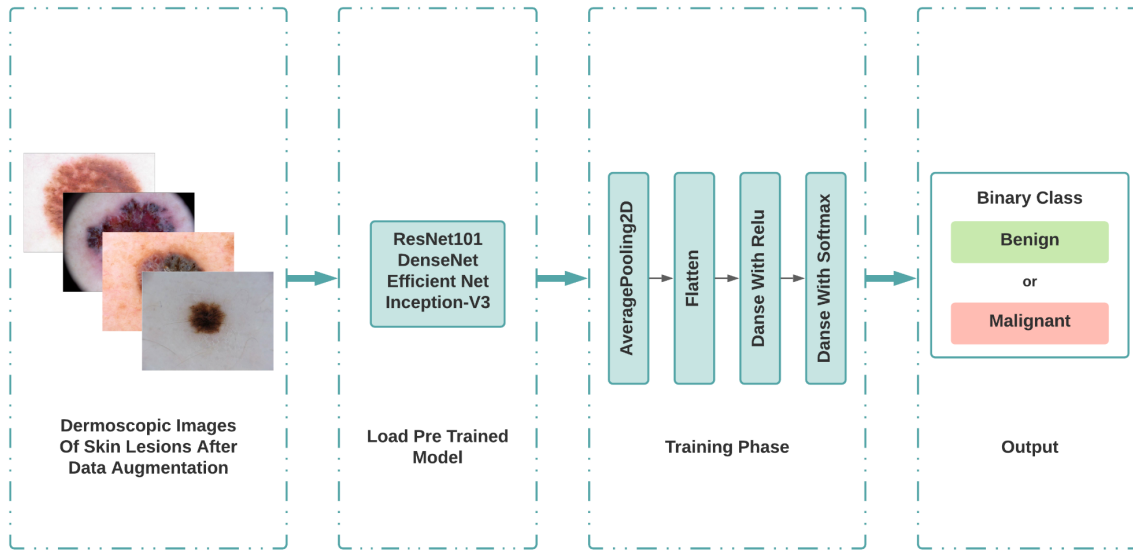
Dermoscopic Images Of Skin Lesions After Data Augmentation

ResNet101
DenseNet
Efficient Net
Inception-V3

Load Pre Trained Model

AveragePooling2D

Flatten

Danse With Relu

Danse With Softmax

Training Phase

Binary Class

Benign

or

Malignant

Output